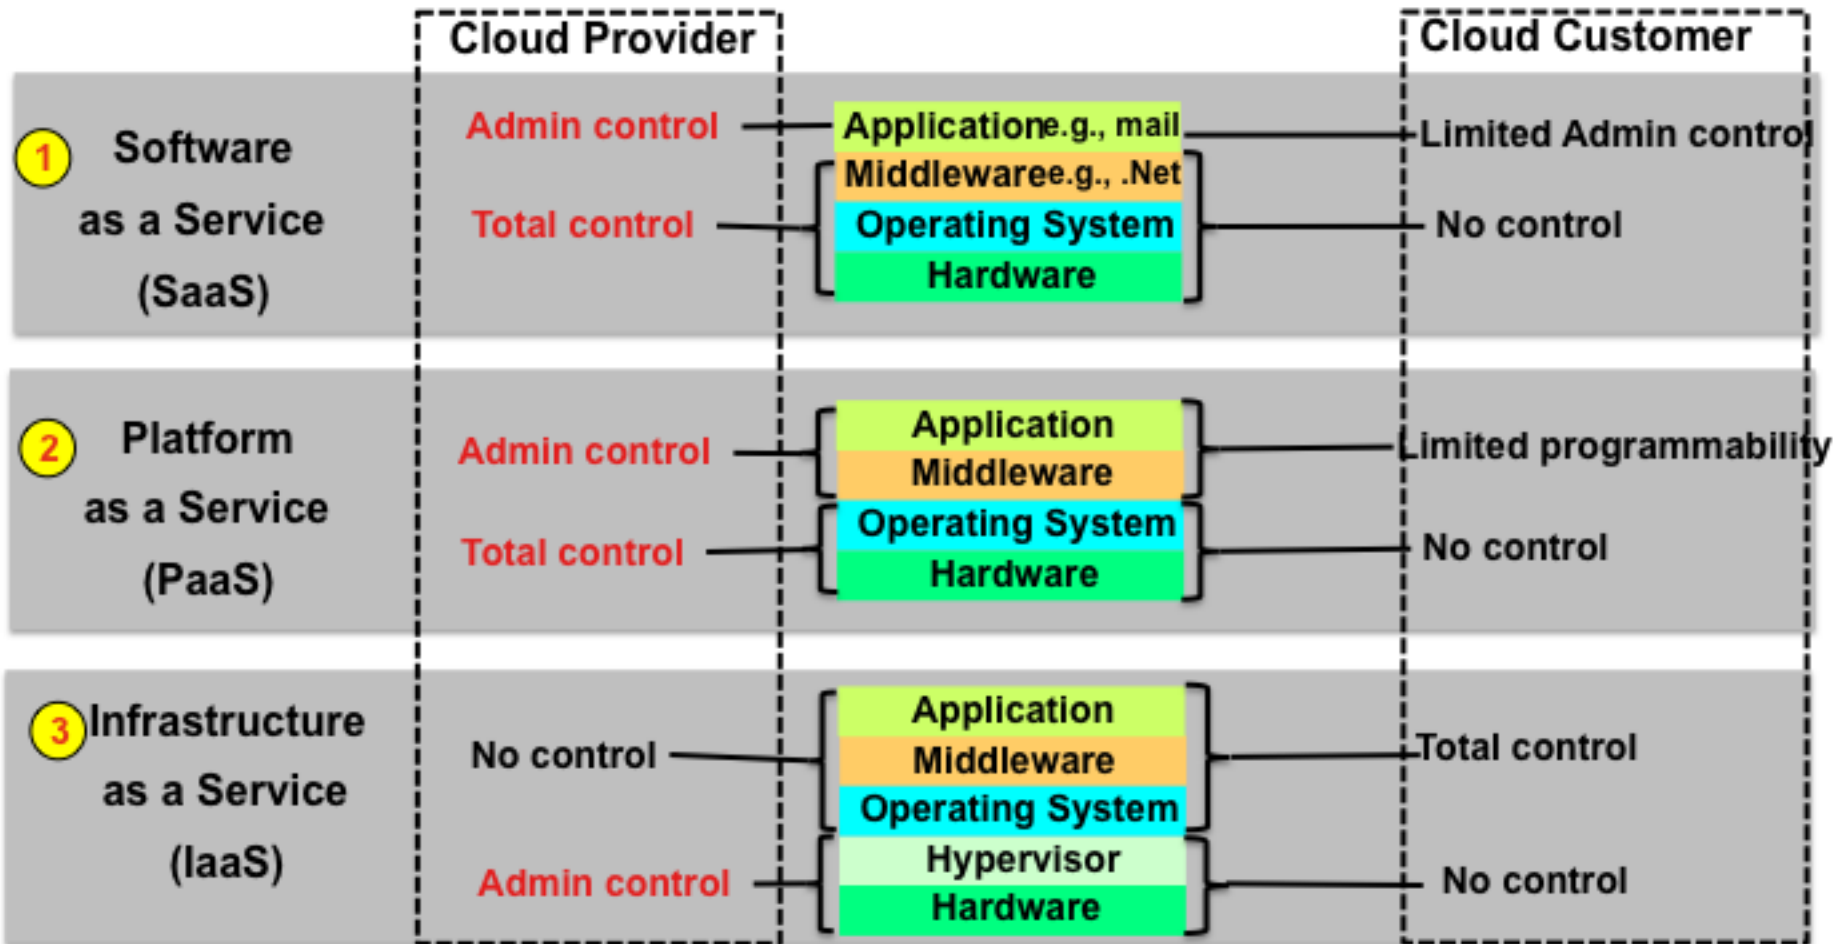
Cloud Provider

Cloud Customer

1 Software as a Service (SaaS)

Admin control

Applicatione.g., mail

Limited Admin control

Middlewaree.g., .Net

Total control

Operating System

No control

Hardware

2 Platform as a Service (PaaS)

Admin control

Application

Middleware

Limited programmability

Total control

Operating System

Hardware

No control

3 Infrastructure as a Service (IaaS)

No control

Application

Middleware

Operating System

Total control

Admin control

Hypervisor

Hardware

No control